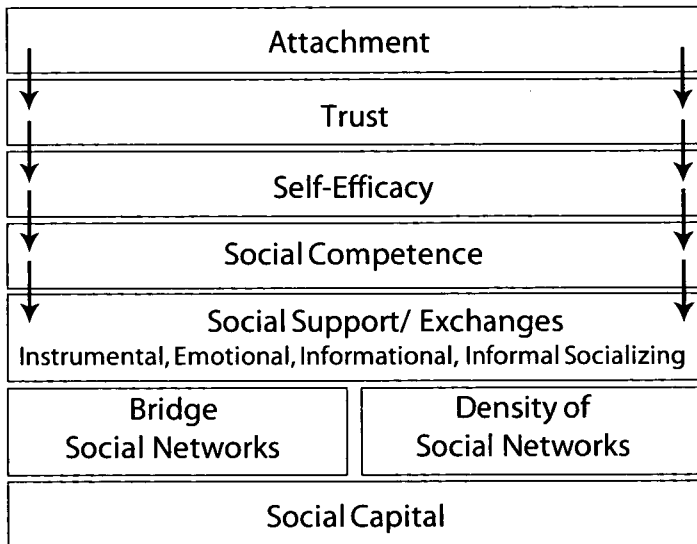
Attachment

Trust

Self-Efficacy

Social Competence

Social Support/ Exchanges
Instrumental, Emotional, Informational, Informal Socializing

Bridge Social Networks

Density of Social Networks

Social Capital